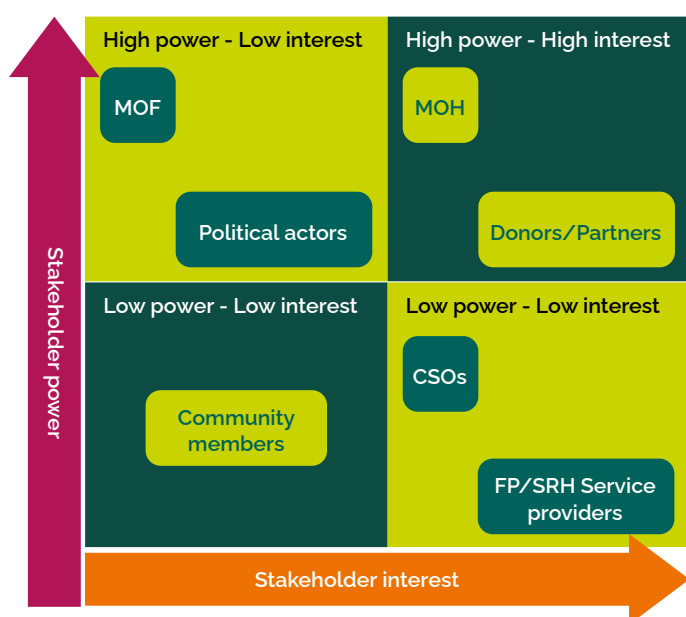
Stakeholder power

High power - Low interest

MOF

Political actors

High power - High interest

MOH

Donors/Partners

Low power - Low interest

Community members

Low power - Low interest

CSOs

FP/SRH Service providers

Stakeholder interest